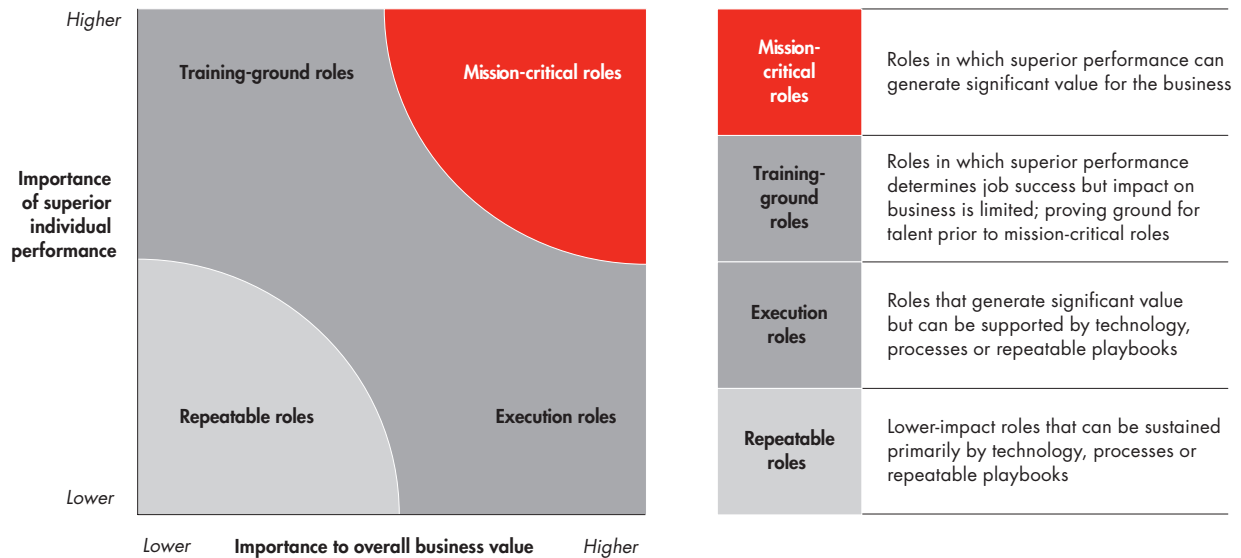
Higher

Training-ground roles

Mission-critical roles

Importance of superior individual performance

Repeatable roles

Execution roles

Lower

Lower Importance to overall business value Higher

| | |
|---|---|
| Mission-critical roles | Roles in which superior performance can generate significant value for the business |
| Training-ground roles | Roles in which superior performance determines job success but impact on business is limited; proving ground for talent prior to mission-critical roles |
| Execution roles | Roles that generate significant value but can be supported by technology, processes or repeatable playbooks |
| Repeatable roles | Lower-impact roles that can be sustained primarily by technology, processes or repeatable playbooks |